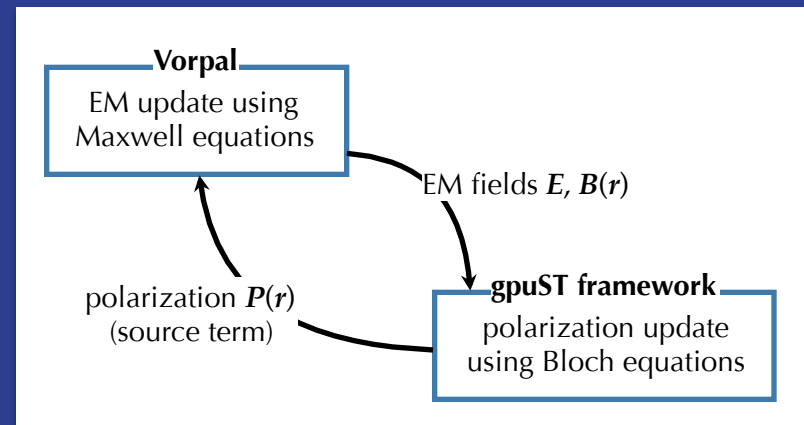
Vorpal

EM update using Maxwell equations

EM fields $\boldsymbol{E}, \boldsymbol{B}(\boldsymbol{r})$

gpuST framework

polarization update using Bloch equations

polarization $\boldsymbol{P}(\boldsymbol{r})$
(source term)